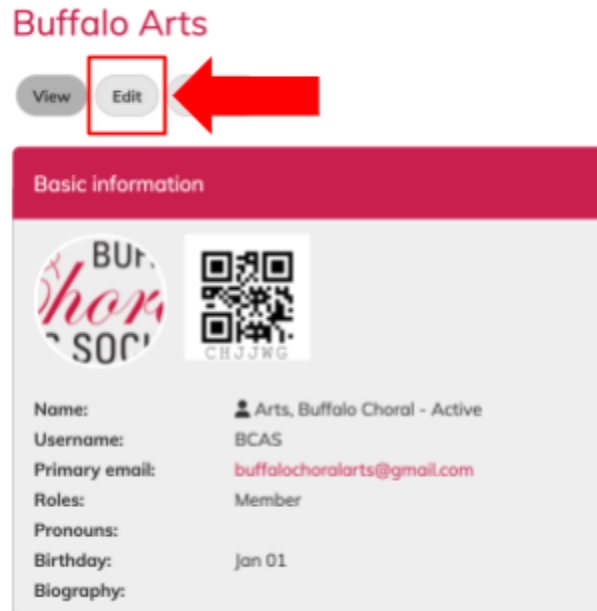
Buffalo Arts

View Edit

Basic information

BUFF
Chora
SOCI

CHJJWG

Name: Arts, Buffalo Choral - Active
Username: BCAS
Primary email: buffalochoralarts@gmail.com
Roles: Member
Pronouns:
Birthday: Jan 01
Biography: